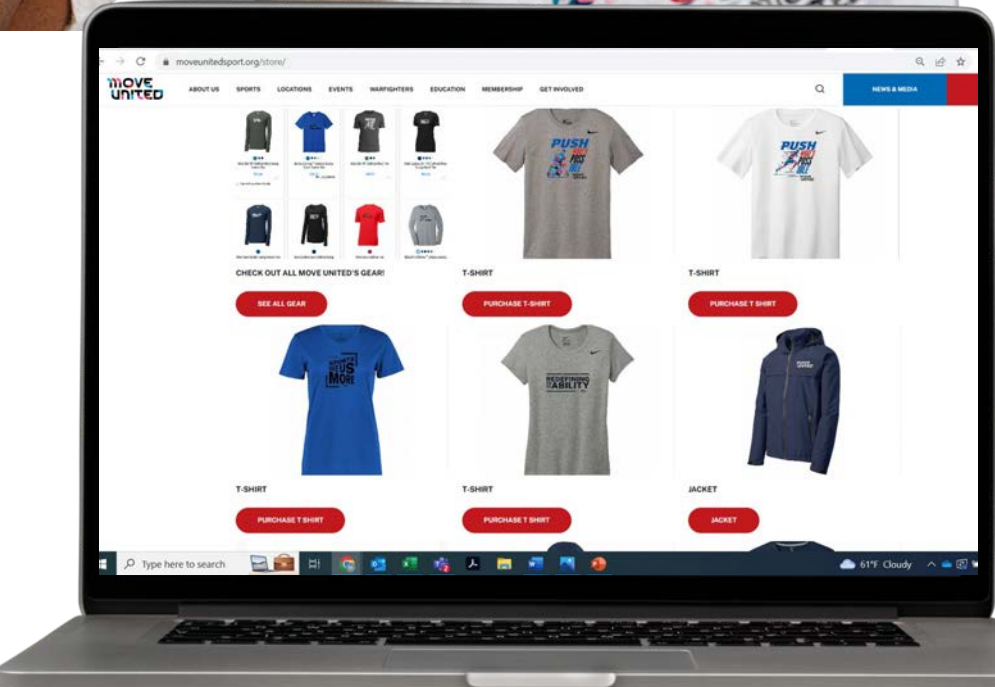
moveunitedsport.org/store/

MOVE UNITED

ABOUT US SPORTS LOCATIONS EVENTS WARFIGHTERS EDUCATION MEMBERSHIP GET INVOLVED

NEWS & MEDIA

CHECK OUT ALL MOVE UNITED'S GEAR!

SEE ALL GEAR

PUSH

T-SHIRT

PURCHASE T-SHIRT

PUSH

T-SHIRT

PURCHASE T SHIRT

US MORE

T-SHIRT

PURCHASE T SHIRT

REDEFINING ABILITY

T-SHIRT

PURCHASE T SHIRT

JACKET

JACKET

Type here to search

61°F Cloudy